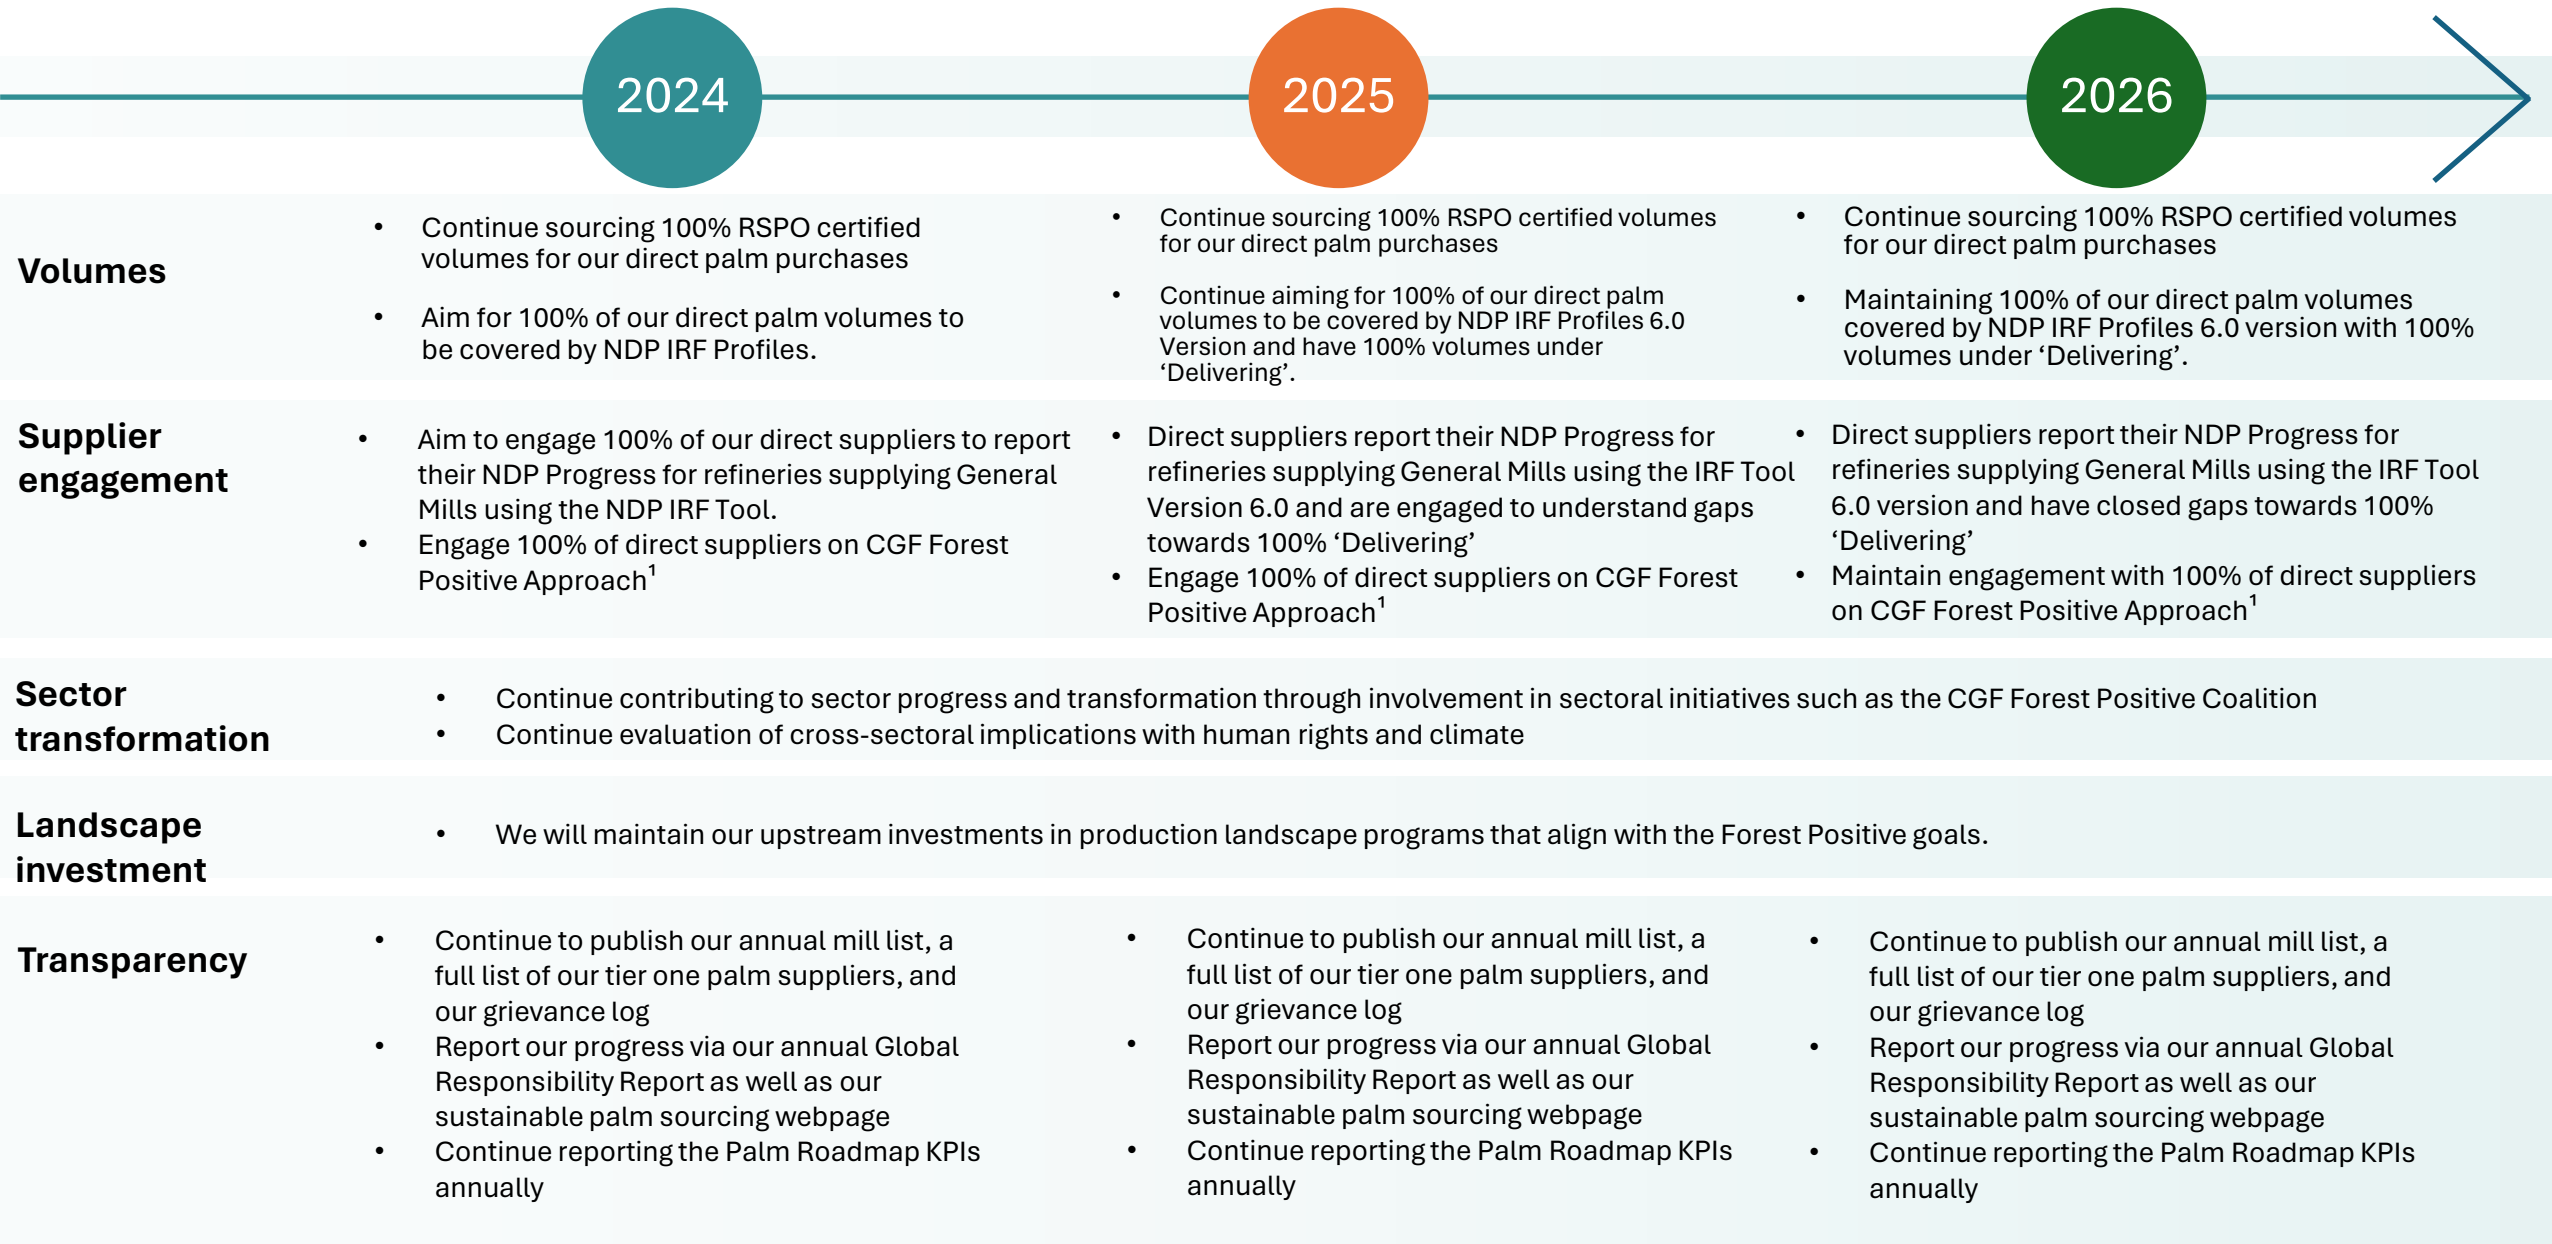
2024

2025

2026

Volumes

• Continue sourcing 100% RSPO certified volumes for our direct palm purchases

• Aim for 100% of our direct palm volumes to be covered by NDP IRF Profiles.

• Continue sourcing 100% RSPO certified volumes for our direct palm purchases

• Continue aiming for 100% of our direct palm volumes to be covered by NDP IRF Profiles 6.0 Version and have 100% volumes under 'Delivering'.

• Continue sourcing 100% RSPO certified volumes for our direct palm purchases

• Maintaining 100% of our direct palm volumes covered by NDP IRF Profiles 6.0 version with 100% volumes under 'Delivering'.

Supplier engagement

• Aim to engage 100% of our direct suppliers to report their NDP Progress for refineries supplying General Mills using the NDP IRF Tool.
• Engage 100% of direct suppliers on CGF Forest Positive Approach$^1$

• Direct suppliers report their NDP Progress for refineries supplying General Mills using the IRF Tool Version 6.0 and are engaged to understand gaps towards 100% 'Delivering'
• Engage 100% of direct suppliers on CGF Forest Positive Approach$^1$

• Direct suppliers report their NDP Progress for refineries supplying General Mills using the IRF Tool 6.0 version and have closed gaps towards 100% 'Delivering'
• Maintain engagement with 100% of direct suppliers on CGF Forest Positive Approach$^1$

Sector transformation

• Continue contributing to sector progress and transformation through involvement in sectoral initiatives such as the CGF Forest Positive Coalition
• Continue evaluation of cross-sectoral implications with human rights and climate

Landscape investment

• We will maintain our upstream investments in production landscape programs that align with the Forest Positive goals.

Transparency

• Continue to publish our annual mill list, a full list of our tier one palm suppliers, and our grievance log
• Report our progress via our annual Global Responsibility Report as well as our sustainable palm sourcing webpage
• Continue reporting the Palm Roadmap KPIs annually

• Continue to publish our annual mill list, a full list of our tier one palm suppliers, and our grievance log
• Report our progress via our annual Global Responsibility Report as well as our sustainable palm sourcing webpage
• Continue reporting the Palm Roadmap KPIs annually

• Continue to publish our annual mill list, a full list of our tier one palm suppliers, and our grievance log
• Report our progress via our annual Global Responsibility Report as well as our sustainable palm sourcing webpage
• Continue reporting the Palm Roadmap KPIs annually